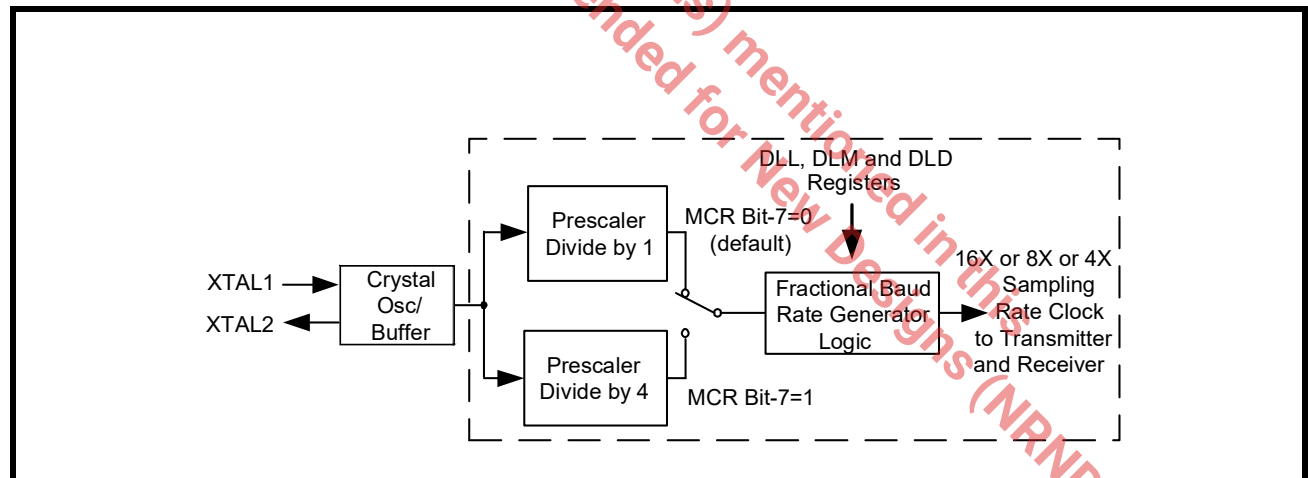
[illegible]nded for New Designs (NRN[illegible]
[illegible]s) mentioned in this

DLL, DLM and DLD Registers

Prescaler Divide by 1

MCR Bit-7=0 (default)

XTAL1

XTAL2

Crystal Osc/ Buffer

Fractional Baud Rate Generator Logic

16X or 8X or 4X Sampling Rate Clock to Transmitter and Receiver

Prescaler Divide by 4

MCR Bit-7=1